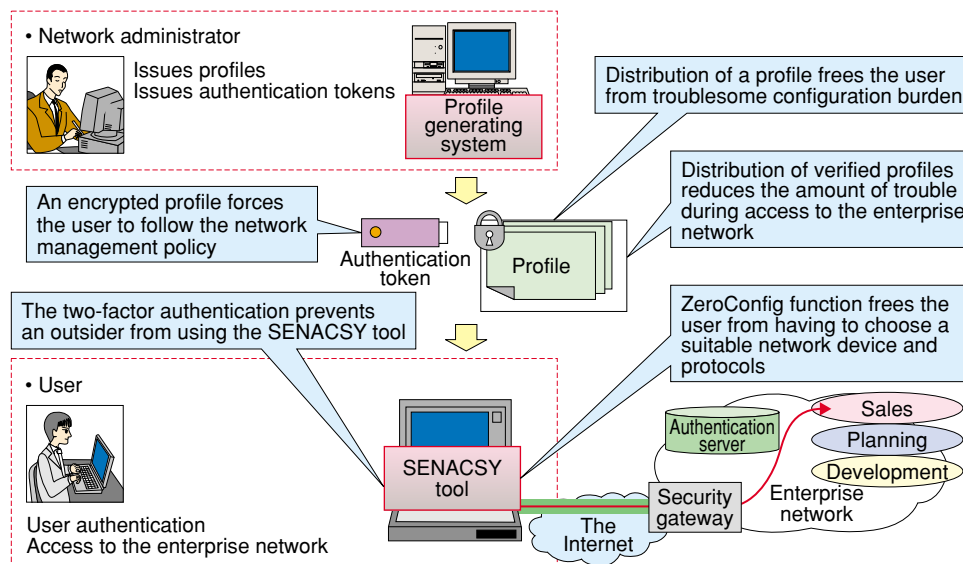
• Network administrator

Issues profiles
Issues authentication tokens

Profile generating system

Distribution of a profile frees the user from troublesome configuration burden

Distribution of verified profiles reduces the amount of trouble during access to the enterprise network

An encrypted profile forces the user to follow the network management policy

Authentication token

Profile

The two-factor authentication prevents an outsider from using the SENACSY tool

ZeroConfig function frees the user from having to choose a suitable network device and protocols

• User

Authentication server

Sales

Planning

Development

SENACSY tool

Security gateway

Enterprise network

The Internet

User authentication
Access to the enterprise network